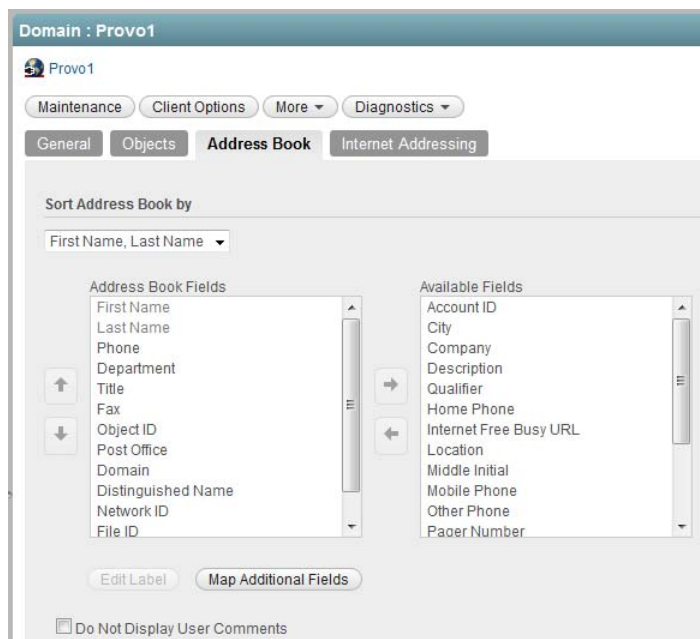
Domain : Provo1

Provo1

Maintenance Client Options More Diagnostics

General Objects Address Book Internet Addressing

Sort Address Book by

First Name, Last Name

Address Book Fields
First Name
Last Name
Phone
Department
Title
Fax
Object ID
Post Office
Domain
Distinguished Name
Network ID
File ID

Available Fields
Account ID
City
Company
Description
Qualifier
Home Phone
Internet Free Busy URL
Location
Middle Initial
Mobile Phone
Other Phone
Pager Number

Edit Label Map Additional Fields

Do Not Display User Comments